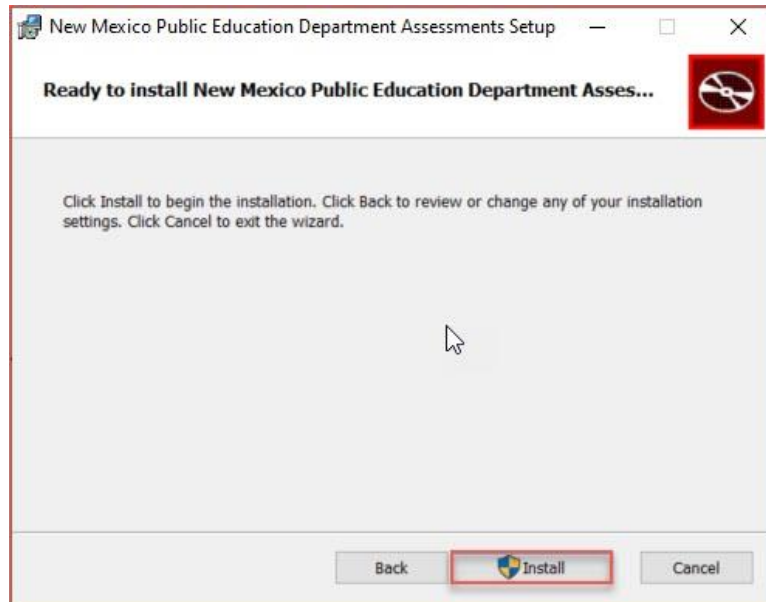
New Mexico Public Education Department Assessments Setup

Ready to install New Mexico Public Education Department Asses...

Click Install to begin the installation. Click Back to review or change any of your installation settings. Click Cancel to exit the wizard.

Back Install Cancel